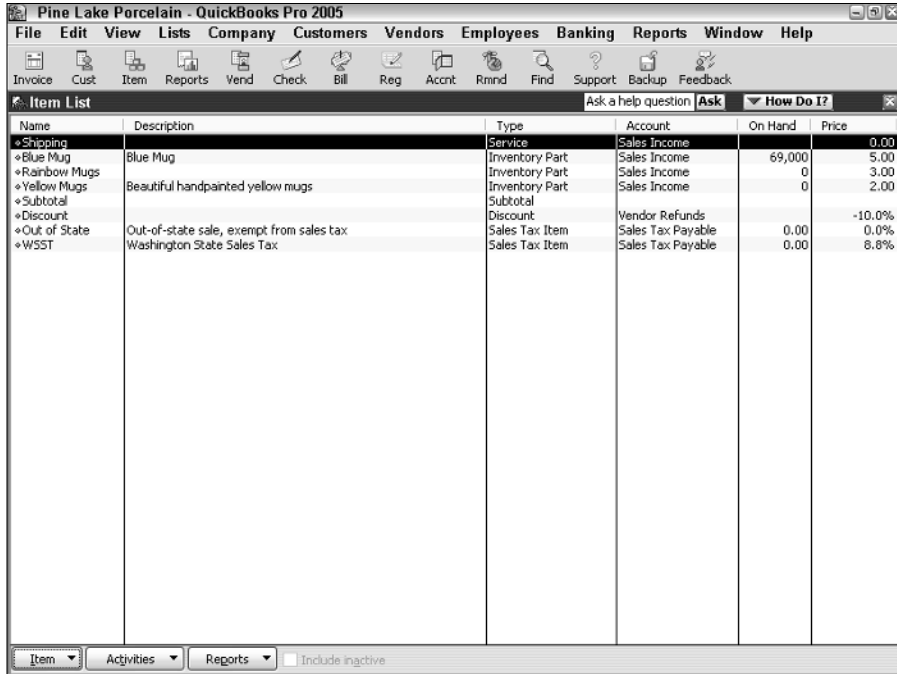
Pine Lake Porcelain - QuickBooks Pro 2005

File Edit View Lists Company Customers Vendors Employees Banking Reports Window Help

Invoice Cust Item Reports Vend Check Bill Reg Accnt Rmnd Find Support Backup Feedback

Item List

Ask a help question Ask

How Do I?

| Name | Description | Type | Account | On Hand | Price |
|---|---|---|---|---|---|
| Shipping | | Service | Sales Income | | 0.00 |
| Blue Mug | Blue Mug | Inventory Part | Sales Income | 69,000 | 5.00 |
| Rainbow Mugs | | Inventory Part | Sales Income | 0 | 3.00 |
| Yellow Mugs | Beautiful handpainted yellow mugs | Inventory Part | Sales Income | 0 | 2.00 |
| Subtotal | | Subtotal | | | |
| Discount | | Discount | Vendor Refunds | | -10.0% |
| Out of State | Out-of-state sale, exempt from sales tax | Sales Tax Item | Sales Tax Payable | 0.00 | 0.0% |
| WSST | Washington State Sales Tax | Sales Tax Item | Sales Tax Payable | 0.00 | 8.8% |

Item Activities Reports Include inactive